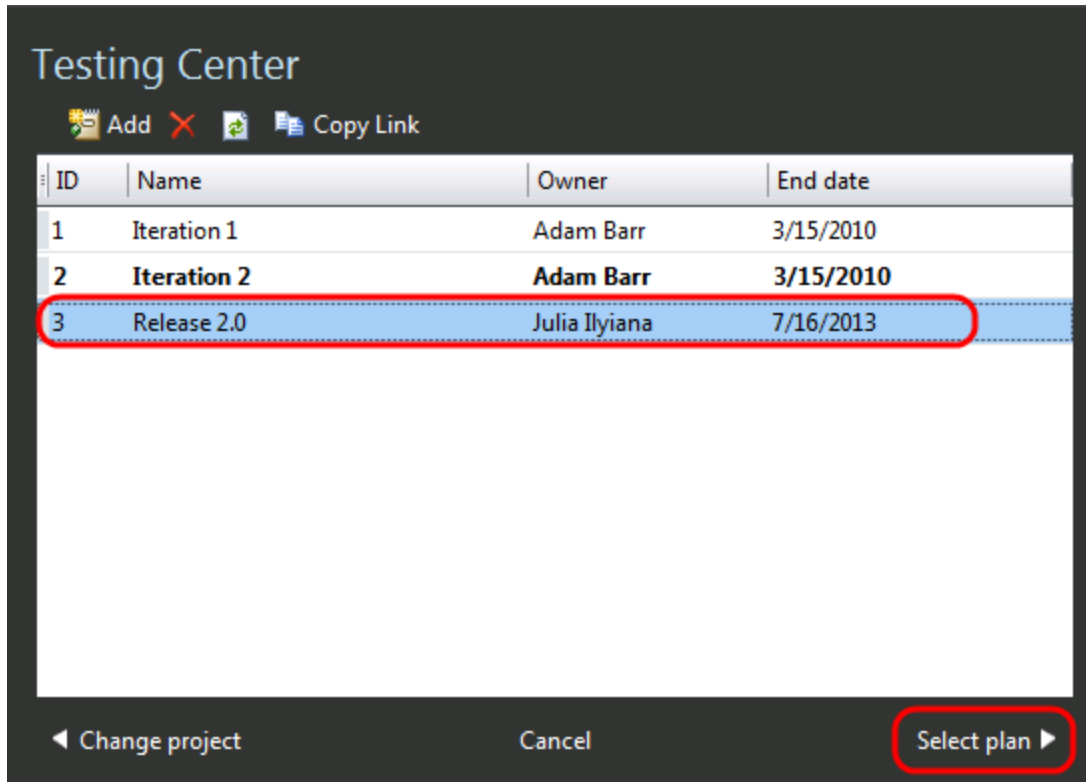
Testing Center

Add Copy Link

| ID | Name | Owner | End date |
|---|---|---|---|
| 1 | Iteration 1 | Adam Barr | 3/15/2010 |
| **2** | **Iteration 2** | **Adam Barr** | **3/15/2010** |
| 3 | Release 2.0 | Julia Ilyiana | 7/16/2013 |

◀ Change project Cancel Select plan ▶